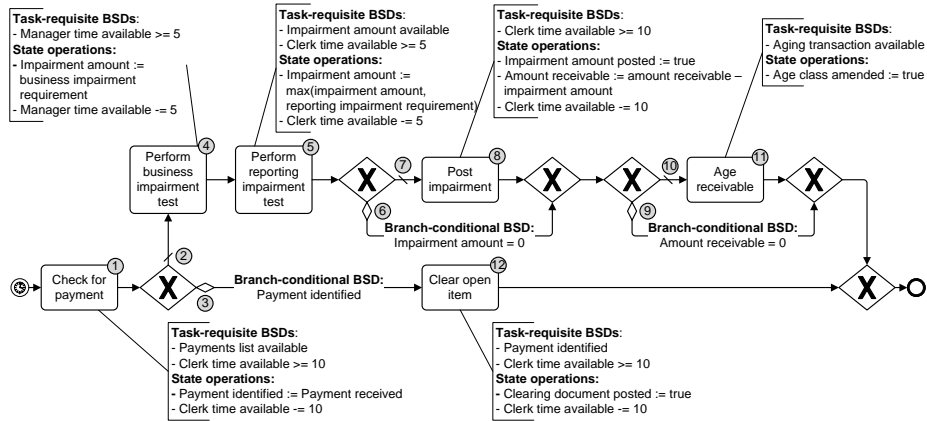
**Task-requisite BSDs**:
- Manager time available >= 5
**State operations:**
- Impairment amount := business impairment requirement
- Manager time available -= 5

**Task-requisite BSDs**:
- Impairment amount available
- Clerk time available >= 5
**State operations:**
- Impairment amount := max(impairment amount, reporting impairment requirement)
- Clerk time available -= 5

**Task-requisite BSDs**:
- Clerk time available >= 10
**State operations:**
- Impairment amount posted := true
- Amount receivable := amount receivable – impairment amount
- Clerk time available -= 10

**Task-requisite BSDs**:
- Aging transaction available
**State operations:**
- Age class amended := true

4 Perform business impairment test

5 Perform reporting impairment test

7

8 Post impairment

10

11 Age receivable

6

**Branch-conditional BSD:**
Impairment amount = 0

9

**Branch-conditional BSD:**
Amount receivable = 0

1 Check for payment

2

3

**Branch-conditional BSD:**
Payment identified

12 Clear open item

**Task-requisite BSDs**:
- Payments list available
- Clerk time available >= 10
**State operations:**
- Payment identified := Payment received
- Clerk time available -= 10

**Task-requisite BSDs**:
- Payment identified
- Clerk time available >= 10
**State operations:**
- Clearing document posted := true
- Clerk time available -= 10